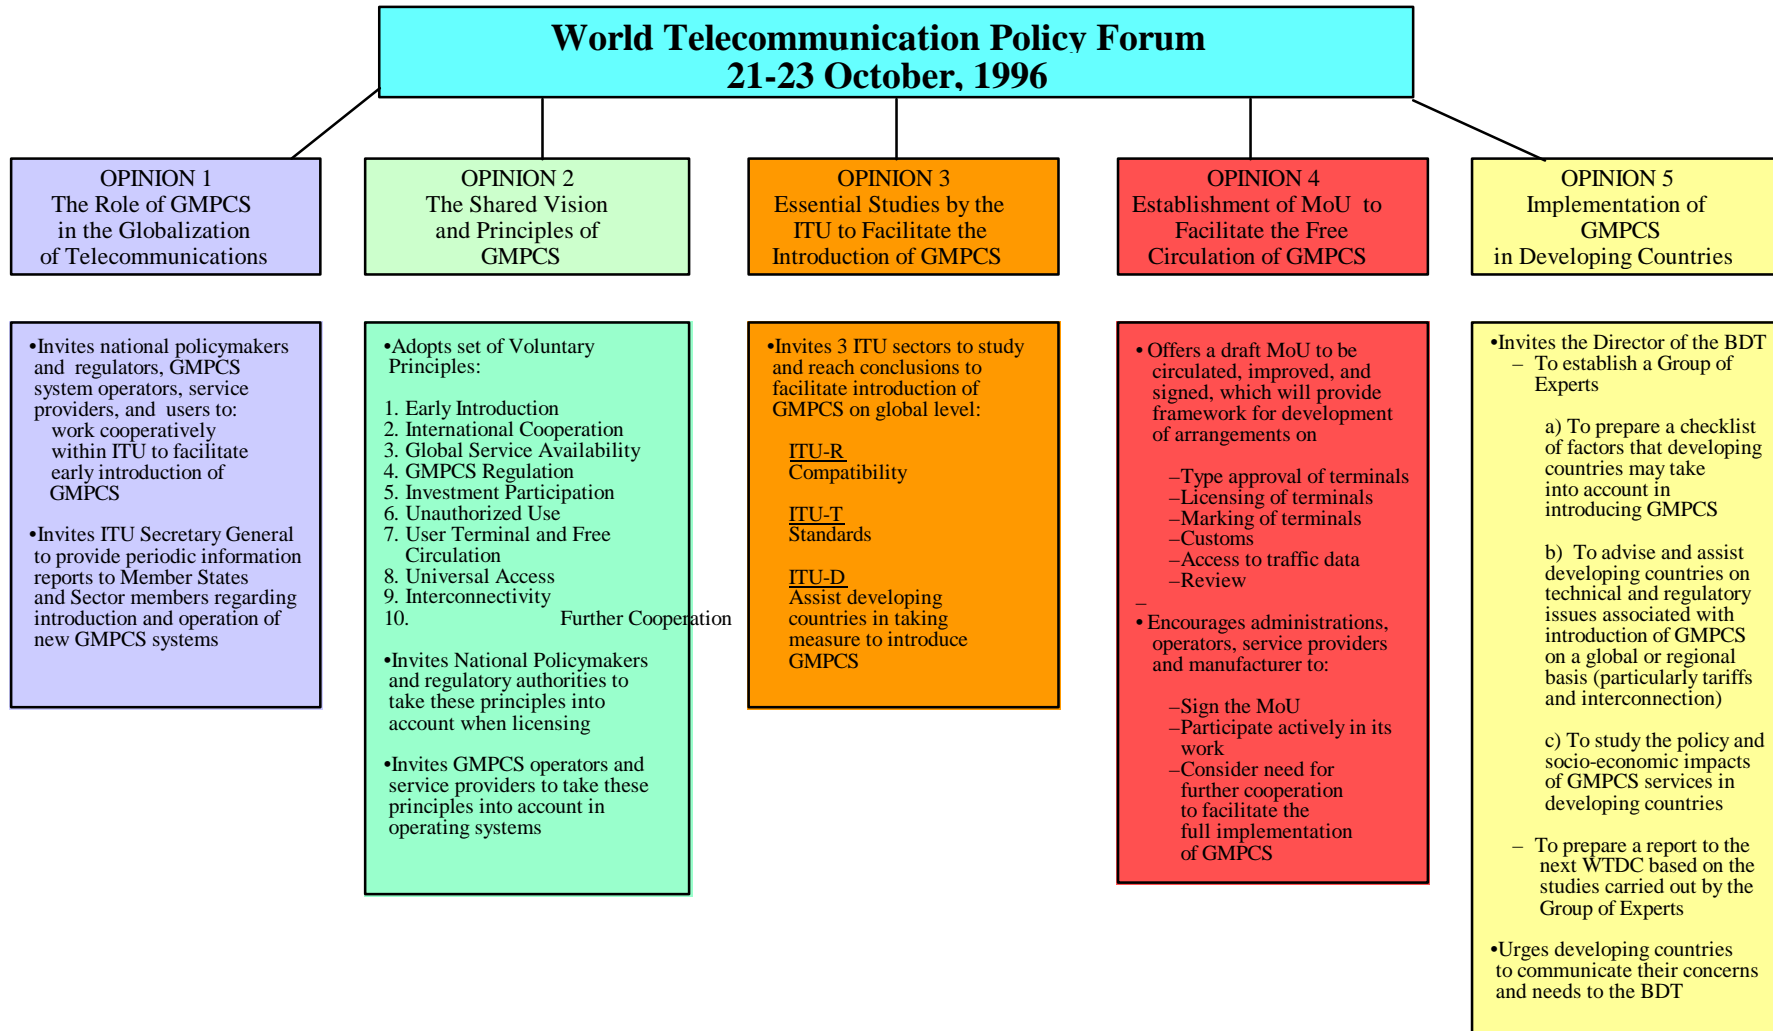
World Telecommunication Policy Forum
21-23 October, 1996

OPINION 1
The Role of GMPCS in the Globalization of Telecommunications

OPINION 2
The Shared Vision and Principles of GMPCS

OPINION 3
Essential Studies by the ITU to Facilitate the Introduction of GMPCS

OPINION 4
Establishment of MoU to Facilitate the Free Circulation of GMPCS

OPINION 5
Implementation of GMPCS in Developing Countries

•Invites national policymakers and regulators, GMPCS system operators, service providers, and users to:
work cooperatively within ITU to facilitate early introduction of GMPCS

•Invites ITU Secretary General to provide periodic information reports to Member States and Sector members regarding introduction and operation of new GMPCS systems

•Adopts set of Voluntary Principles:

1. Early Introduction
2. International Cooperation
3. Global Service Availability
4. GMPCS Regulation
5. Investment Participation
6. Unauthorized Use
7. User Terminal and Free Circulation
8. Universal Access
9. Interconnectivity
10. Further Cooperation

•Invites National Policymakers and regulatory authorities to take these principles into account when licensing

•Invites GMPCS operators and service providers to take these principles into account in operating systems

•Invites 3 ITU sectors to study and reach conclusions to facilitate introduction of GMPCS on global level:

ITU-R
Compatibility

ITU-T
Standards

ITU-D
Assist developing countries in taking measure to introduce GMPCS

• Offers a draft MoU to be circulated, improved, and signed, which will provide framework for development of arrangements on

–Type approval of terminals
–Licensing of terminals
–Marking of terminals
–Customs
–Access to traffic data
–Review
–
• Encourages administrations, operators, service providers and manufacturer to:

–Sign the MoU
–Participate actively in its work
–Consider need for further cooperation to facilitate the full implementation of GMPCS

•Invites the Director of the BDT
– To establish a Group of Experts

a) To prepare a checklist of factors that developing countries may take into account in introducing GMPCS

b) To advise and assist developing countries on technical and regulatory issues associated with introduction of GMPCS on a global or regional basis (particularly tariffs and interconnection)

c) To study the policy and socio-economic impacts of GMPCS services in developing countries

– To prepare a report to the next WTDC based on the studies carried out by the Group of Experts

•Urges developing countries to communicate their concerns and needs to the BDT